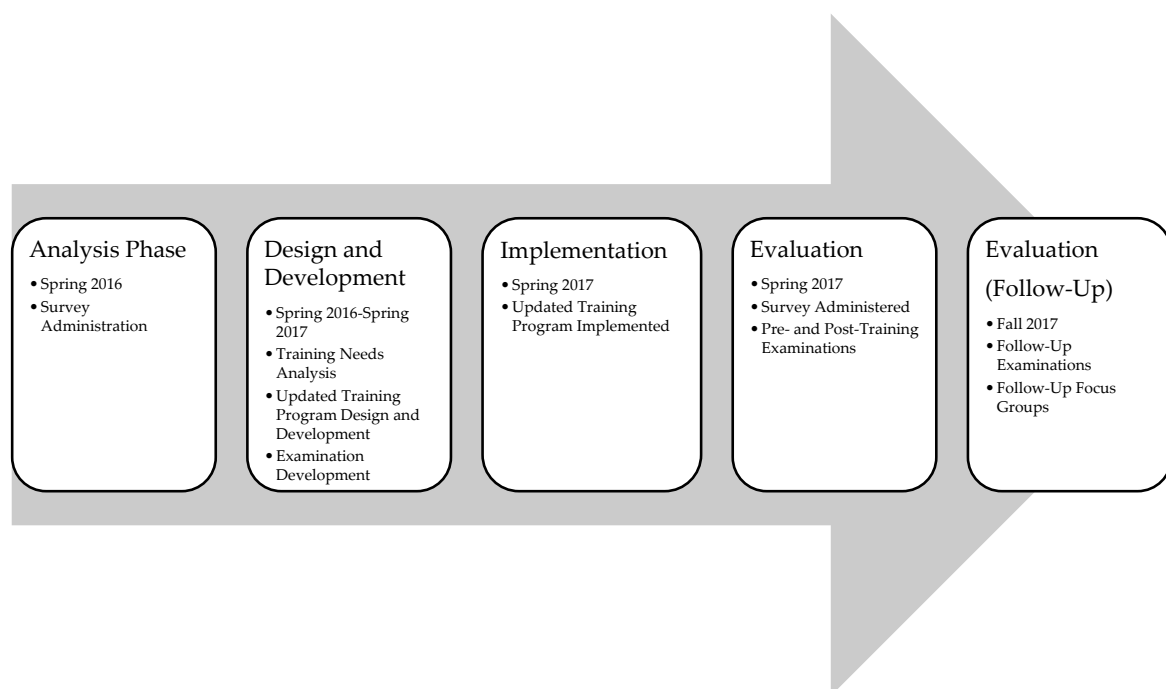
Analysis Phase
- Spring 2016
- Survey Administration

Design and Development
- Spring 2016-Spring 2017
- Training Needs Analysis
- Updated Training Program Design and Development
- Examination Development

Implementation
- Spring 2017
- Updated Training Program Implemented

Evaluation
- Spring 2017
- Survey Administered
- Pre- and Post-Training Examinations

Evaluation (Follow-Up)
- Fall 2017
- Follow-Up Examinations
- Follow-Up Focus Groups